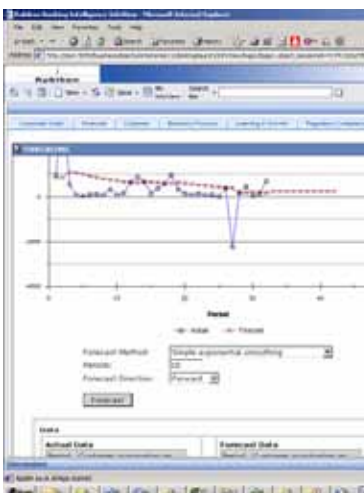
Kalrition Banking Intelligence Solution - Microsoft Internet Explorer

Kalrition

Period

Actual Forecast

Forecast Method Simple exponential smoothing

Periods 10

Forecast Direction Forward

Forecast

Data

Actual Data

Forecast Data